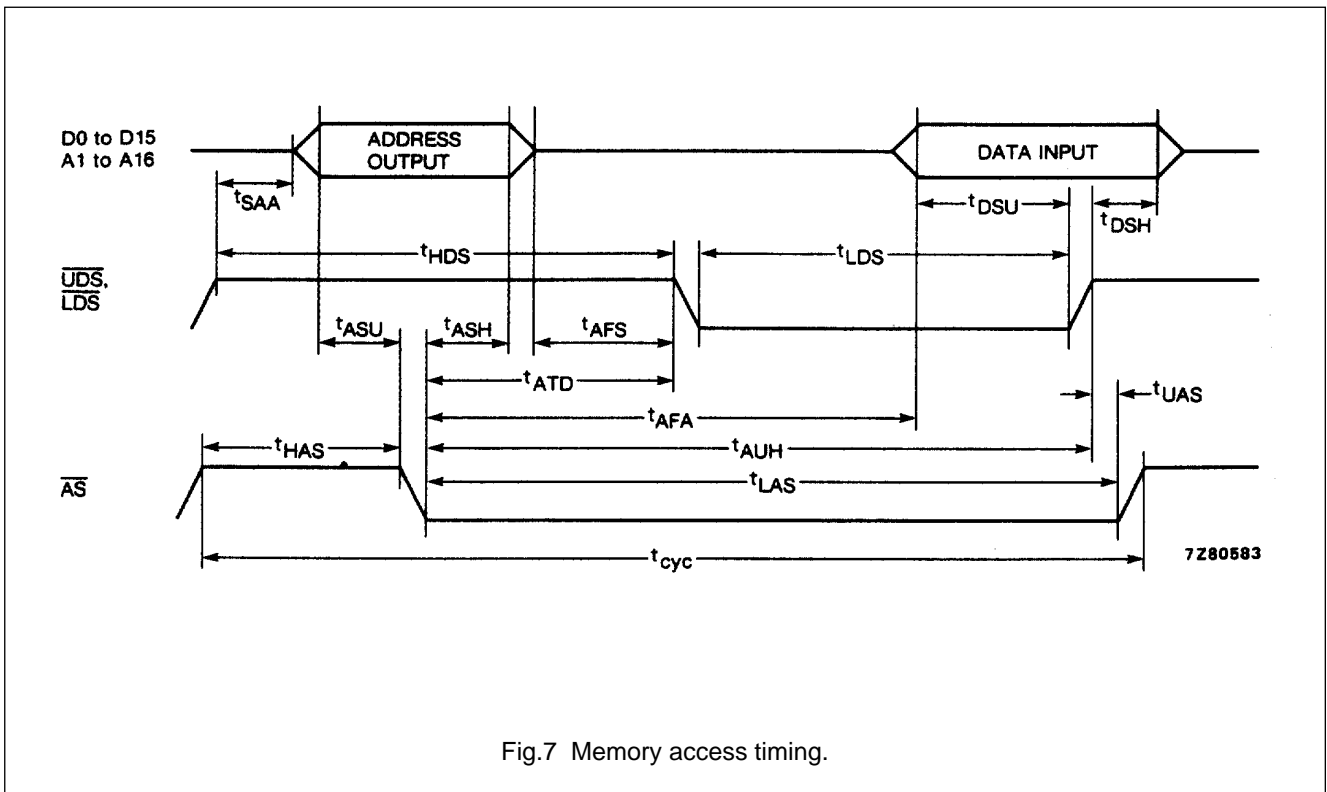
D0 to D15
A1 to A16

ADDRESS OUTPUT

DATA INPUT

$t_{SAA}$

$t_{DSU}$

$t_{DSH}$

$t_{HDS}$

$t_{LDS}$

$\overline{UDS}$, $\overline{LDS}$

$t_{ASU}$

$t_{ASH}$

$t_{AFS}$

$t_{ATD}$

$t_{AFA}$

$t_{UAS}$

$t_{HAS}$

$t_{AUH}$

$\overline{AS}$

$t_{LAS}$

$t_{cyc}$

7Z80583

Fig.7 Memory access timing.